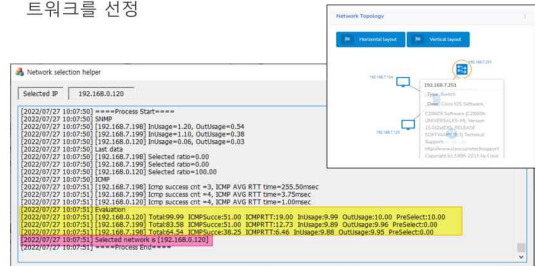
트워크를 선정

Network Topology

Horizontal layout

Vertical layout

192.168.7.251

192.168.7.253

192.168.7.253

Type: Switch

Desc: Cisco IOS Software, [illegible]

192.168.7.120

Network selection helper

Selected IP

192.168.0.120

[2022/07/27 10:07:50] ====Process Start====
[2022/07/27 10:07:50] SNMP
[2022/07/27 10:07:50] [192.168.7.198] InUsage=1.20, OutUsage=0.54
[2022/07/27 10:07:50] [192.168.7.199] InUsage=1.10, OutUsage=0.38
[2022/07/27 10:07:50] [192.168.0.120] InUsage=0.06, OutUsage=0.03
[2022/07/27 10:07:50] Last data
[2022/07/27 10:07:50] [192.168.7.198] Selected ratio=0.00
[2022/07/27 10:07:50] [192.168.7.199] Selected ratio=0.00
[2022/07/27 10:07:50] [192.168.0.120] Selected ratio=100.00
[2022/07/27 10:07:50] ICMP
[2022/07/27 10:07:51] [192.168.7.198] Icmp success cnt =3, ICMP AVG RTT time=255.50msec
[2022/07/27 10:07:51] [192.168.7.199] Icmp success cnt =3, ICMP AVG RTT time=3.75msec
[2022/07/27 10:07:51] [192.168.0.120] Icmp success cnt =3, ICMP AVG RTT time=1.00msec
[2022/07/27 10:07:51] Evaluation
[2022/07/27 10:07:51] [192.168.0.120] Total:99.99 ICMPSucce:51.00 ICMPRTT:19.00 InUsage:9.99 OutUsage:10.00 PreSelect:10.00
[2022/07/27 10:07:51] [192.168.7.199] Total:83.58 ICMPSucce:51.00 ICMPRTT:12.73 InUsage:9.89 OutUsage:9.96 PreSelect:0.00
[2022/07/27 10:07:51] [192.168.7.198] Total:64.54 ICMPSucce:38.25 ICMPRTT:6.46 InUsage:9.88 OutUsage:9.95 PreSelect:0.00
[2022/07/27 10:07:51] Selected network is [192.168.0.120]
[2022/07/27 10:07:51] ====Process End====